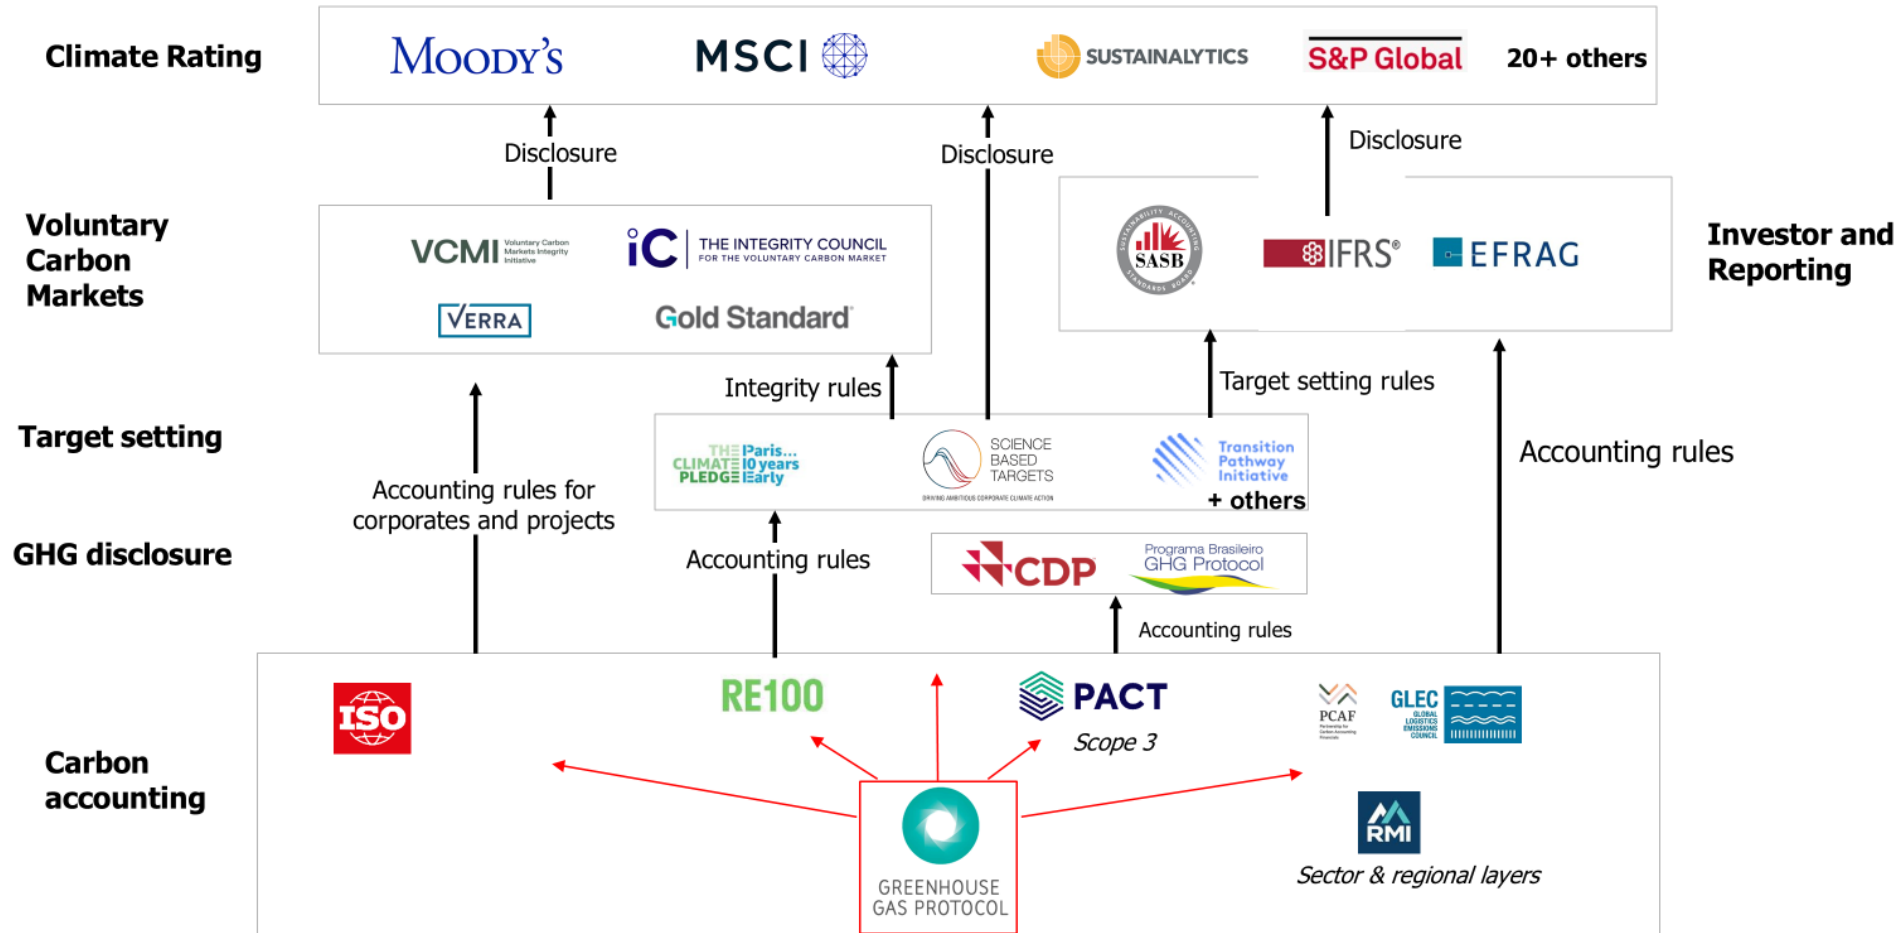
Climate Rating

MOODY'S MSCI SUSTAINALYTICS S&P Global 20+ others

Disclosure

Disclosure

Disclosure

Voluntary Carbon Markets

VCMI Voluntary Carbon Markets Integrity Initiative

iC THE INTEGRITY COUNCIL FOR THE VOLUNTARY CARBON MARKET

VERRA

Gold Standard

SASB IFRS EFRAG

Investor and Reporting

Integrity rules

Target setting rules

Target setting

THE CLIMATE PLEDGE Paris... 10 years Early

SCIENCE BASED TARGETS DRIVING AMBITIOUS CORPORATE CLIMATE ACTION

Transition Pathway Initiative

+ others

Accounting rules

Accounting rules for corporates and projects

GHG disclosure

Accounting rules

CDP

Programa Brasileiro GHG Protocol

Accounting rules

ISO

RE100

PACT

Scope 3

PCAF

GLEC GLOBAL LOGISTICS EMISSIONS COUNCIL

Carbon accounting

GREENHOUSE GAS PROTOCOL

RMI

Sector & regional layers